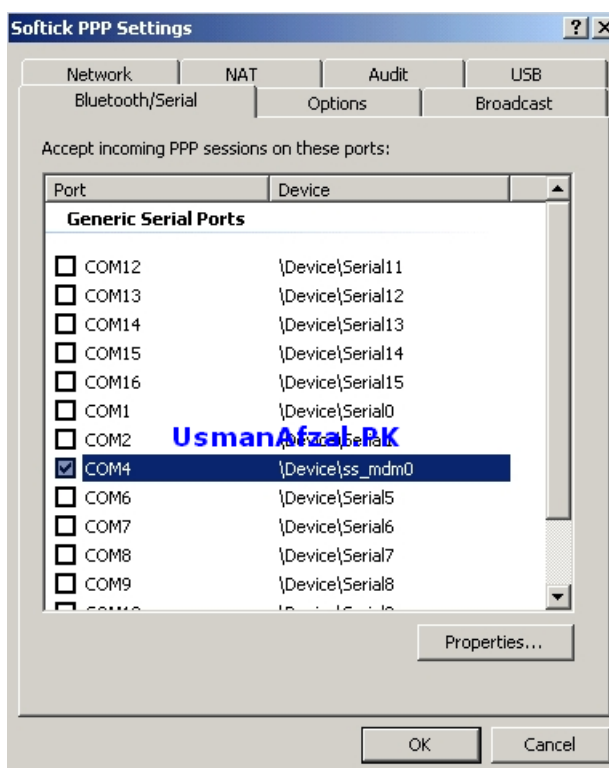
Softick PPP Settings

? X

Network | NAT | Audit | USB
Bluetooth/Serial | Options | Broadcast

Accept incoming PPP sessions on these ports:

| Port | Device |
|---|---|
| **Generic Serial Ports** | |
| COM12 | \Device\Serial11 |
| COM13 | \Device\Serial12 |
| COM14 | \Device\Serial13 |
| COM15 | \Device\Serial14 |
| COM16 | \Device\Serial15 |
| COM1 | \Device\Serial0 |
| COM2 | \Device\Serial1 |
| COM4 | \Device\ss_mdm0 |
| COM6 | \Device\Serial5 |
| COM7 | \Device\Serial6 |
| COM8 | \Device\Serial7 |
| COM9 | \Device\Serial8 |
| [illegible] | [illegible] |

UsmanAfzal.PK

Properties...

OK

Cancel